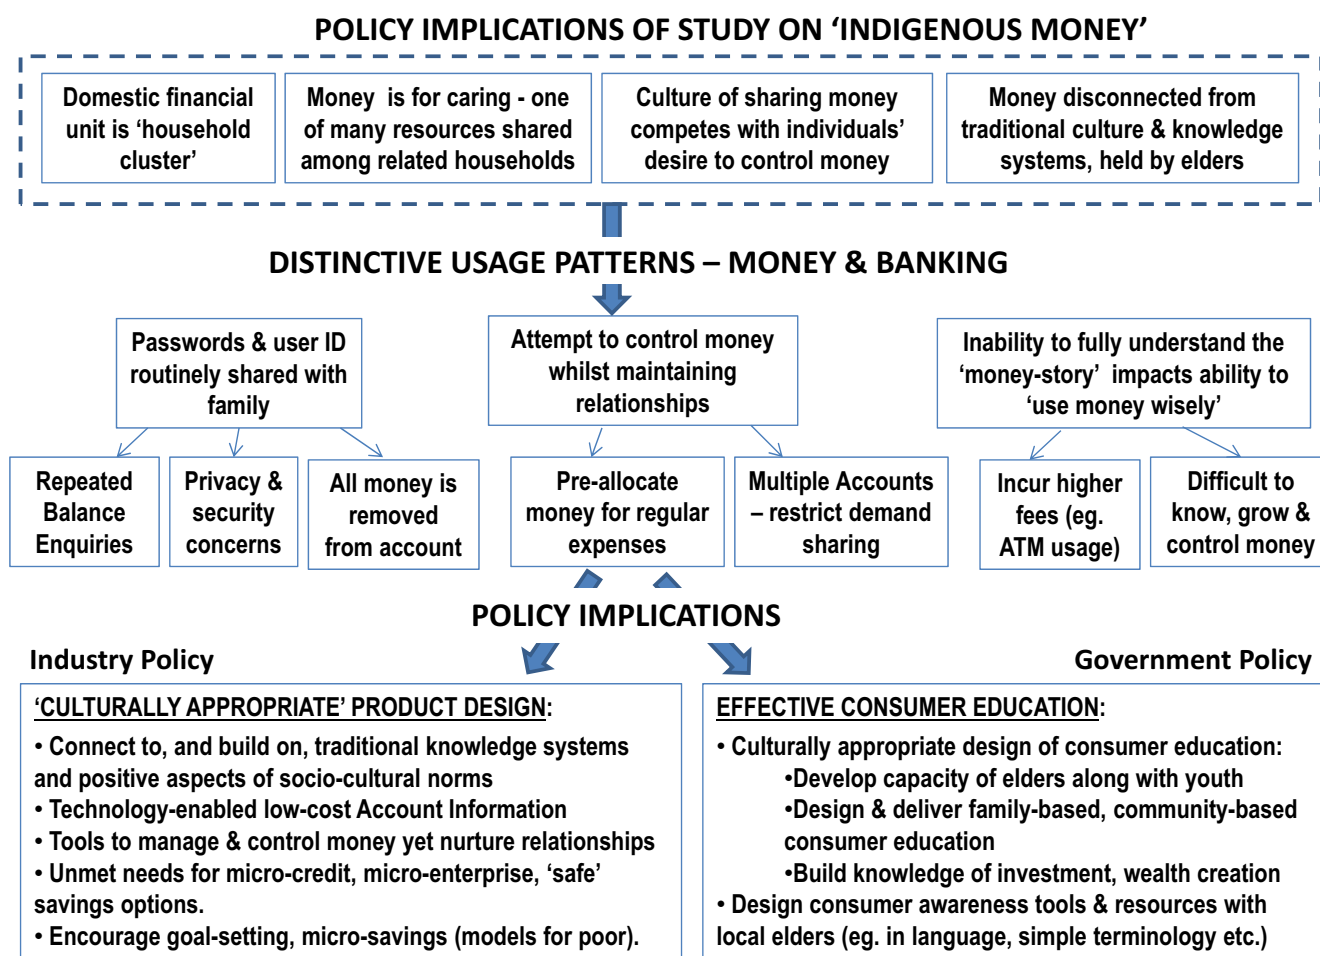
POLICY IMPLICATIONS OF STUDY ON 'INDIGENOUS MONEY'

Domestic financial unit is 'household cluster'

Money is for caring - one of many resources shared among related households

Culture of sharing money competes with individuals' desire to control money

Money disconnected from traditional culture & knowledge systems, held by elders

DISTINCTIVE USAGE PATTERNS – MONEY & BANKING

Passwords & user ID routinely shared with family

Attempt to control money whilst maintaining relationships

Inability to fully understand the 'money-story' impacts ability to 'use money wisely'

Repeated Balance Enquiries

Privacy & security concerns

All money is removed from account

Pre-allocate money for regular expenses

Multiple Accounts – restrict demand sharing

Incur higher fees (eg. ATM usage)

Difficult to know, grow & control money

POLICY IMPLICATIONS

Industry Policy

Government Policy

'CULTURALLY APPROPRIATE' PRODUCT DESIGN:

• Connect to, and build on, traditional knowledge systems and positive aspects of socio-cultural norms
• Technology-enabled low-cost Account Information
• Tools to manage & control money yet nurture relationships
• Unmet needs for micro-credit, micro-enterprise, 'safe' savings options.
• Encourage goal-setting, micro-savings (models for poor).

EFFECTIVE CONSUMER EDUCATION:

• Culturally appropriate design of consumer education:
•Develop capacity of elders along with youth
•Design & deliver family-based, community-based consumer education
•Build knowledge of investment, wealth creation
• Design consumer awareness tools & resources with local elders (eg. in language, simple terminology etc.)